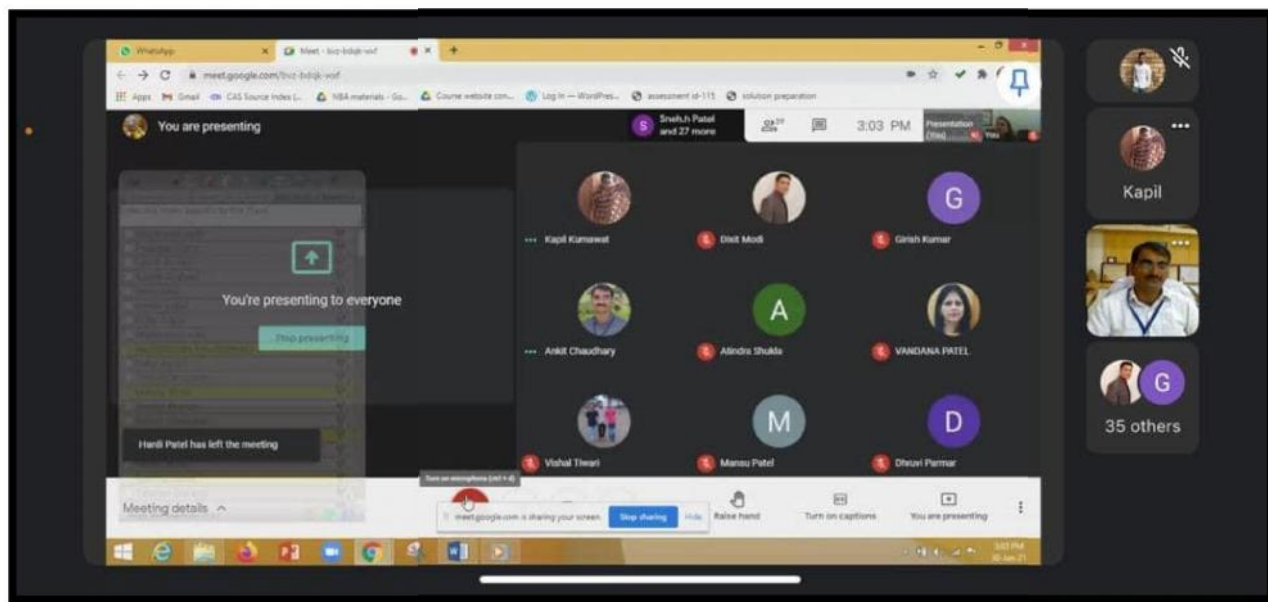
WhatsApp
Meet - bvz-bdqk-wvf
meet.google.com/bvz-bdqk-wvf
Apps Gmail CAS Source Index (... NBA materials - Go... Course website con... Log In — WordPres... assessment id-115 solution preparation

You are presenting
S Sneh.h Patel and 27 more
29
3:03 PM
Presentation (You)
You

You're presenting to everyone
Stop presenting

Hardi Patel has left the meeting

Kapil Kumawat
Dixit Modi
G Girish Kumar
Ankit Chaudhary
A Atindra Shukla
VANDANA PATEL
Vishal Tiwari
M Mansu Patel
D Dhruvi Parmar

Meeting details
Turn on microphone (ctrl + d)
meet.google.com is sharing your screen. Stop sharing Hide
Raise hand
Turn on captions
You are presenting

3:03 PM
30-Jan-21

Kapil
35 others